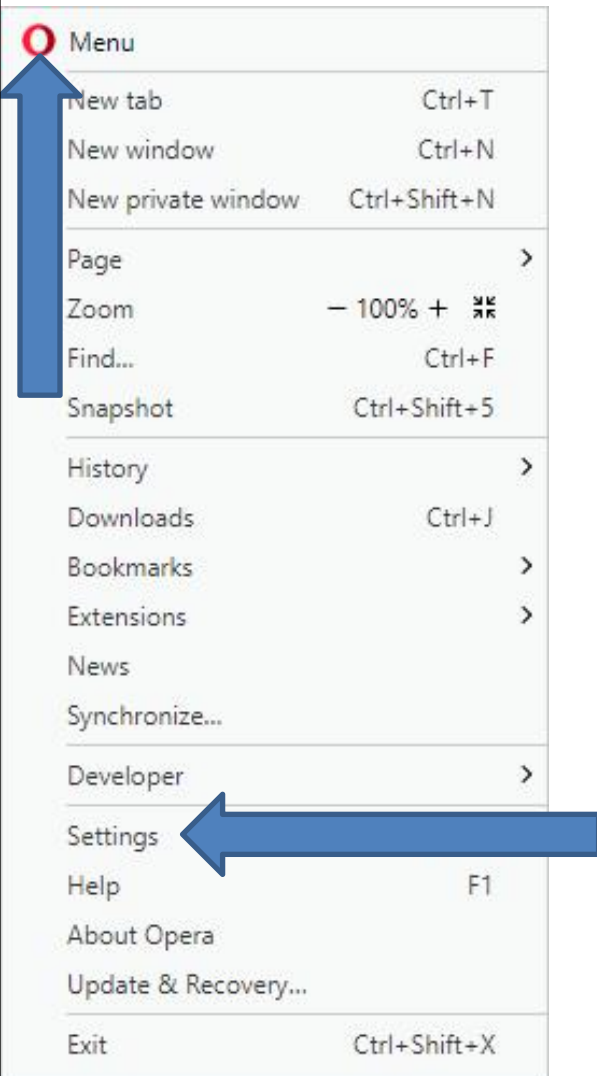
O Menu

New tab Ctrl+T
New window Ctrl+N
New private window Ctrl+Shift+N

Page >
Zoom − 100% +
Find... Ctrl+F
Snapshot Ctrl+Shift+5

History >
Downloads Ctrl+J
Bookmarks >
Extensions >
News
Synchronize...

Developer >

Settings
Help F1
About Opera
Update & Recovery...

Exit Ctrl+Shift+X